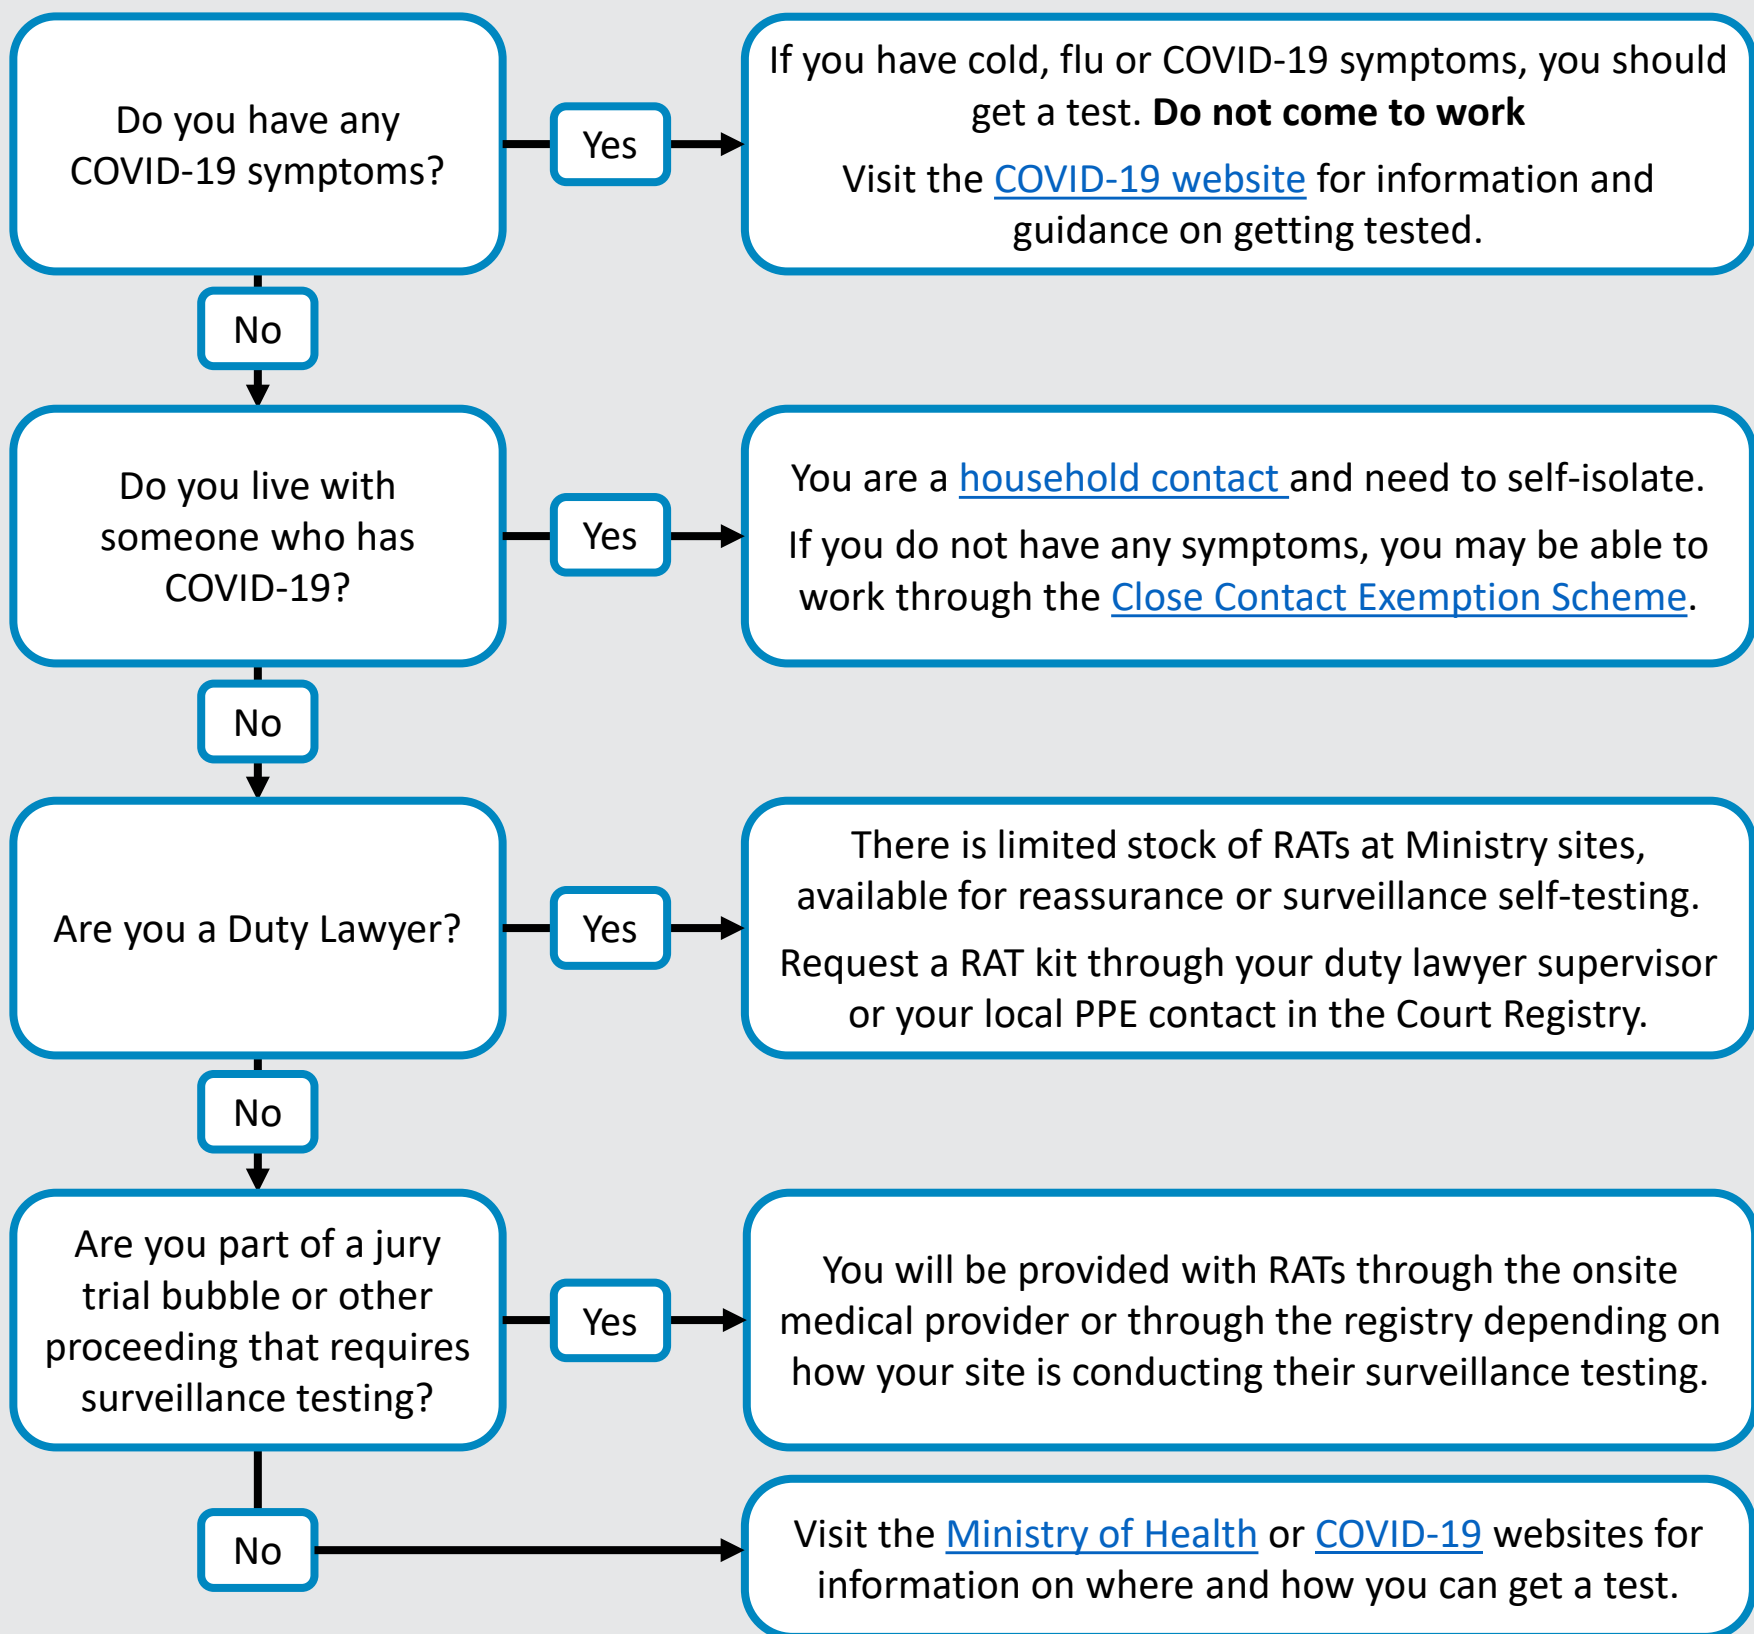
Do you have any COVID-19 symptoms?

Yes

If you have cold, flu or COVID-19 symptoms, you should get a test. **Do not come to work**

Visit the COVID-19 website for information and guidance on getting tested.

No

Do you live with someone who has COVID-19?

Yes

You are a household contact and need to self-isolate.

If you do not have any symptoms, you may be able to work through the Close Contact Exemption Scheme.

No

Are you a Duty Lawyer?

Yes

There is limited stock of RATs at Ministry sites, available for reassurance or surveillance self-testing.

Request a RAT kit through your duty lawyer supervisor or your local PPE contact in the Court Registry.

No

Are you part of a jury trial bubble or other proceeding that requires surveillance testing?

Yes

You will be provided with RATs through the onsite medical provider or through the registry depending on how your site is conducting their surveillance testing.

No

Visit the Ministry of Health or COVID-19 websites for information on where and how you can get a test.